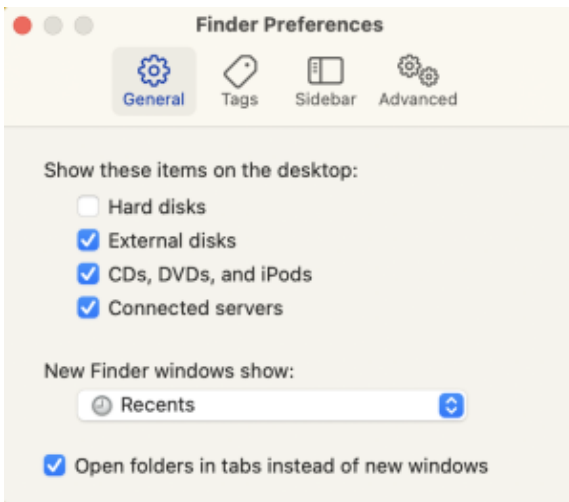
Finder Preferences

General
Tags
Sidebar
Advanced

Show these items on the desktop:
Hard disks
External disks
CDs, DVDs, and iPods
Connected servers

New Finder windows show:
Recents

Open folders in tabs instead of new windows